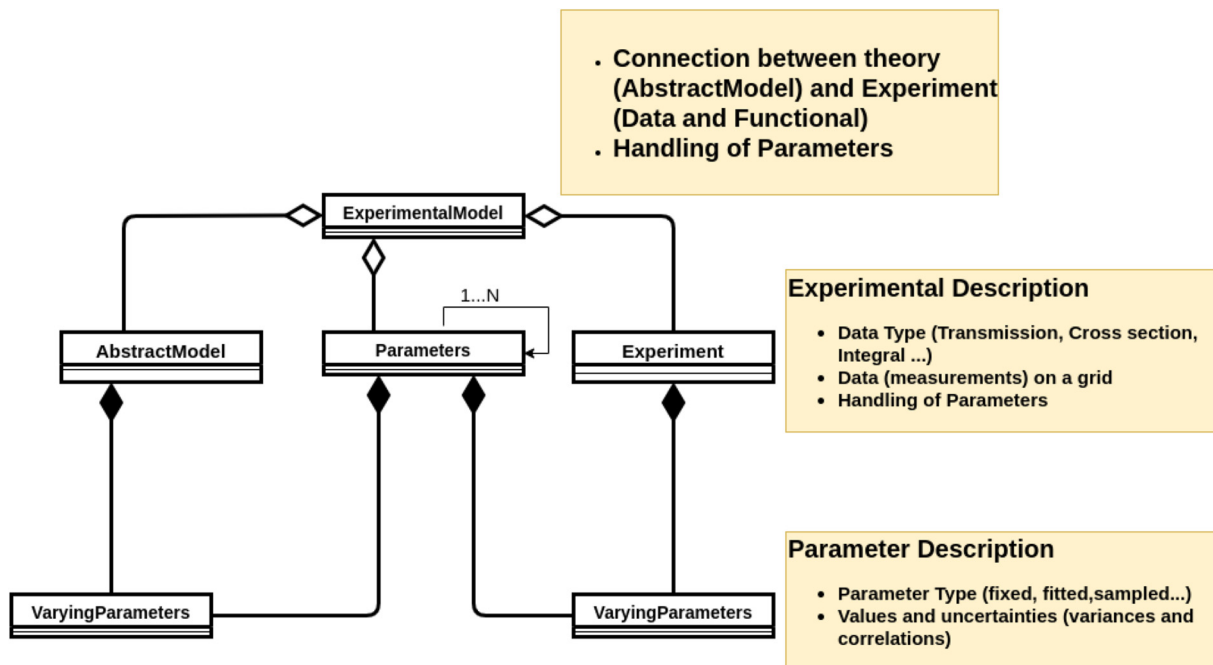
- Connection between theory (AbstractModel) and Experiment (Data and Functional)
- Handling of Parameters

ExperimentalModel

1...N

AbstractModel

Parameters

Experiment

Experimental Description

- Data Type (Transmission, Cross section, Integral ...)
- Data (measurements) on a grid
- Handling of Parameters

VaryingParameters

VaryingParameters

Parameter Description

- Parameter Type (fixed, fitted,sampled...)
- Values and uncertainties (variances and correlations)